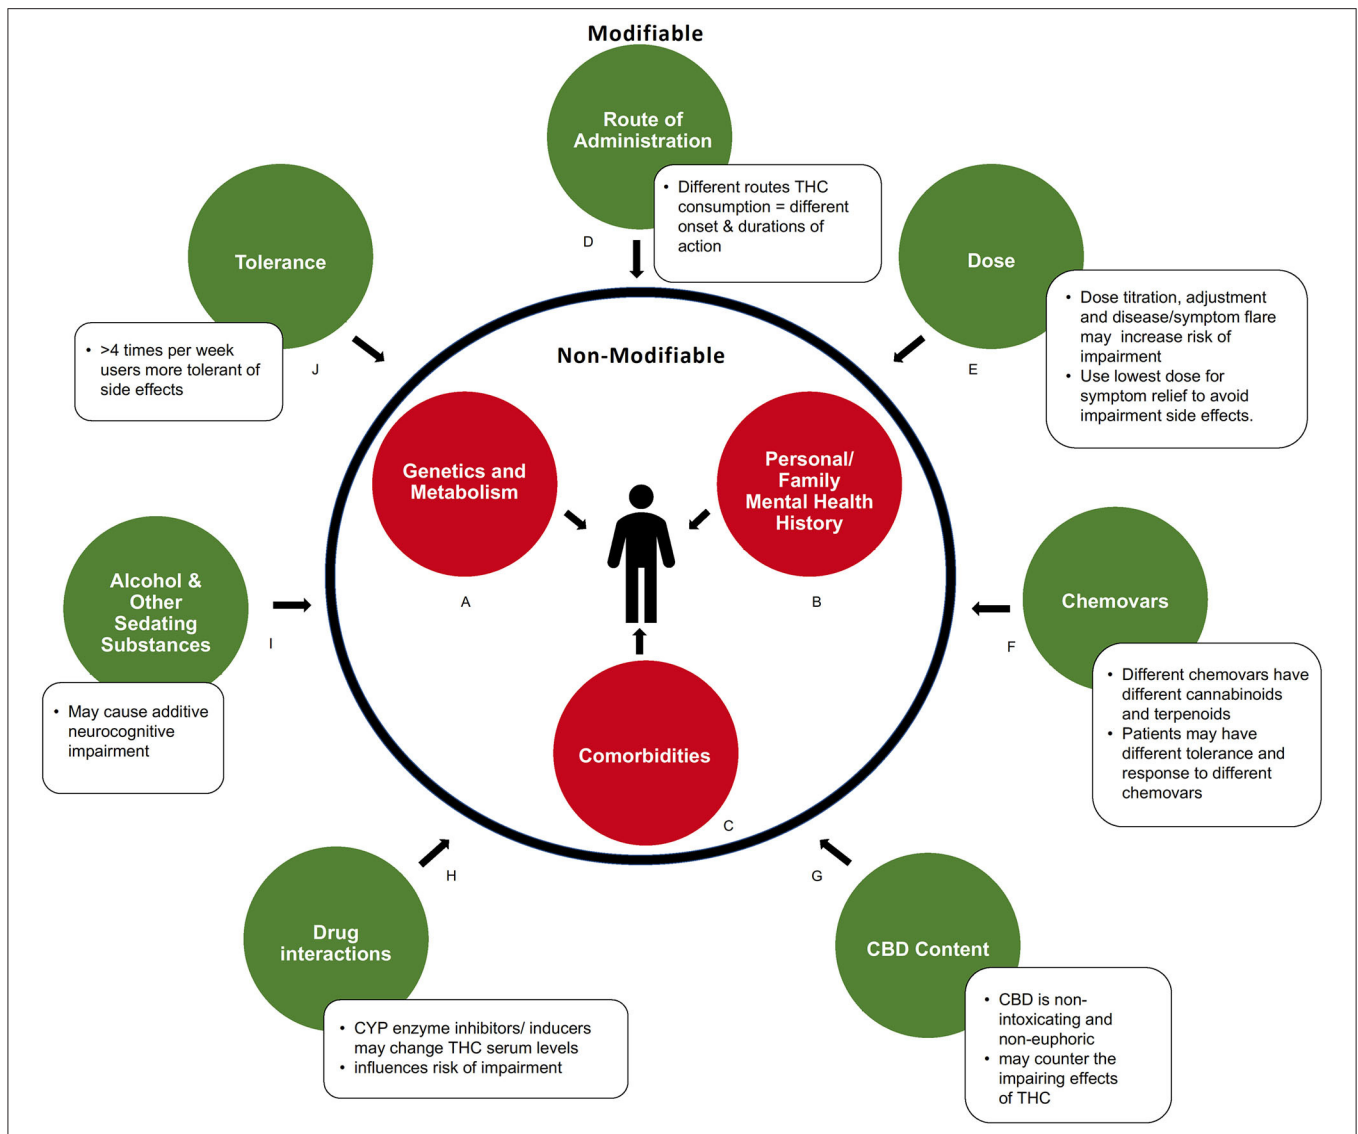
Modifiable

Route of Administration

• Different routes THC consumption = different onset & durations of action

D

Tolerance

• >4 times per week users more tolerant of side effects

J

Dose

• Dose titration, adjustment and disease/symptom flare may increase risk of impairment
• Use lowest dose for symptom relief to avoid impairment side effects.

E

Non-Modifiable

Genetics and Metabolism

A

Personal/ Family Mental Health History

B

Comorbidities

C

Alcohol & Other Sedating Substances

I

• May cause additive neurocognitive impairment

Chemovars

F

• Different chemovars have different cannabinoids and terpenoids
• Patients may have different tolerance and response to different chemovars

H

Drug interactions

• CYP enzyme inhibitors/ inducers may change THC serum levels
• influences risk of impairment

G

CBD Content

• CBD is non-intoxicating and non-euphoric
• may counter the impairing effects of THC